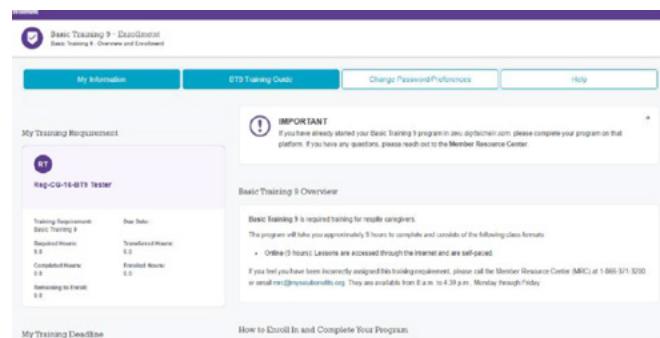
Basic Training 9 - Enrollment
Basic Training 9 - Overview and Enrollment

My Information
BT9 Training Guide
Change Password/Preferences
Help

My Training Requirement

BT
Reg-CG-16-BT9 Tester

Training Requirement: Basic Training 9
Due Date:
Required Hours: 9.0
Transferred Hours: 0.0
Completed Hours: 0.0
Enrolled Hours: 0.0
Remaining to Enroll: 9.0

My Training Deadline

IMPORTANT
If you have already started your Basic Training 9 program in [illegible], please complete your program on that platform. If you have any questions, please reach out to the Member Resource Center.

Basic Training 9 Overview

Basic Training 9 is required training for respite caregivers.

The program will take you approximately 9 hours to complete and consists of the following class formats:

• Online (9 hours): Lessons are accessed through the internet and are self-paced.

If you feel you have been incorrectly assigned this training requirement, please call the Member Resource Center (MRC) at 1-866-371-3200 or email mrc@myseiubenefits.org. They are available from 8 a.m. to 4:30 p.m., Monday through Friday.

How to Enroll In and Complete Your Program